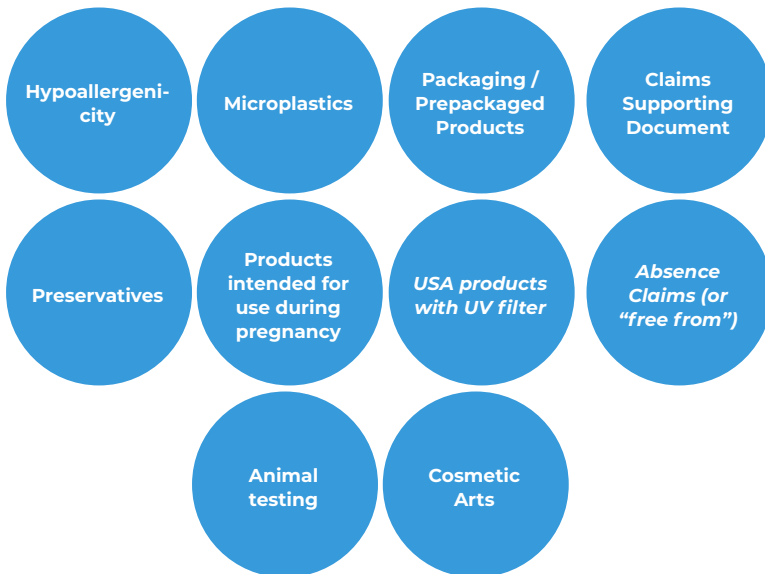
Hypoallergenicity

Microplastics

Packaging / Prepackaged Products

Claims Supporting Document

Preservatives

Products intended for use during pregnancy

*USA products with UV filter*

*Absence Claims (or “free from”)*

Animal testing

Cosmetic Arts